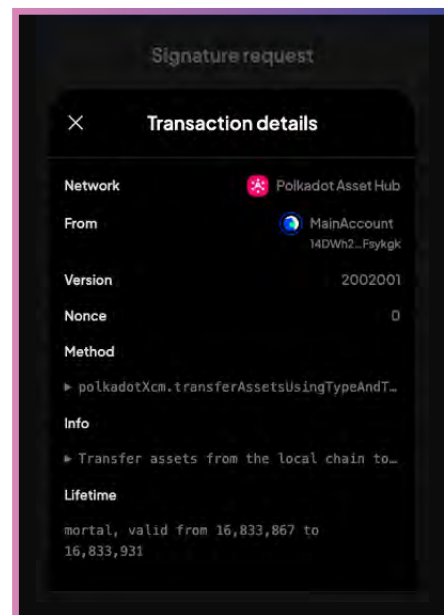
Signature request

×

Transaction details

Network

Polkadot Asset Hub

From

MainAccount
14DWh2...Fsykgk

Version

2002001

Nonce

0

Method

▸ polkadotXcm.transferAssetsUsingTypeAndT...

Info

▸ Transfer assets from the local chain to...

Lifetime

mortal, valid from 16,833,867 to 16,833,931